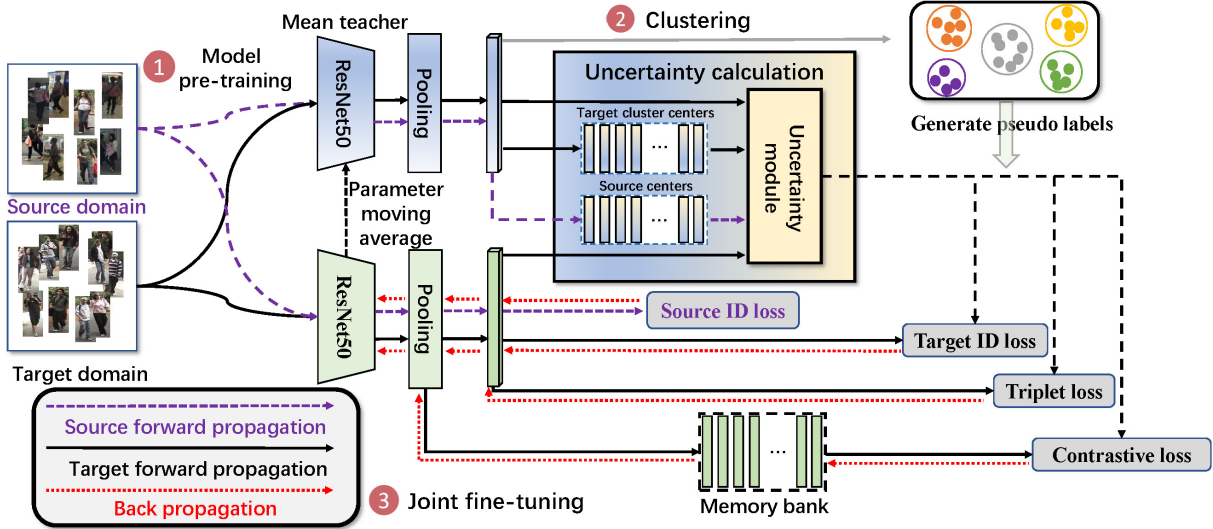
Mean teacher

1 Model pre-training

ResNet50

Pooling

2 Clustering

Uncertainty calculation

Target cluster centers

...

Source centers

...

Uncertainty module

Generate pseudo labels

Source domain

Parameter moving average

Target domain

ResNet50

Pooling

Source ID loss

Target ID loss

Triplet loss

Contrastive loss

...

Memory bank

Source forward propagation

Target forward propagation

Back propagation

3 Joint fine-tuning